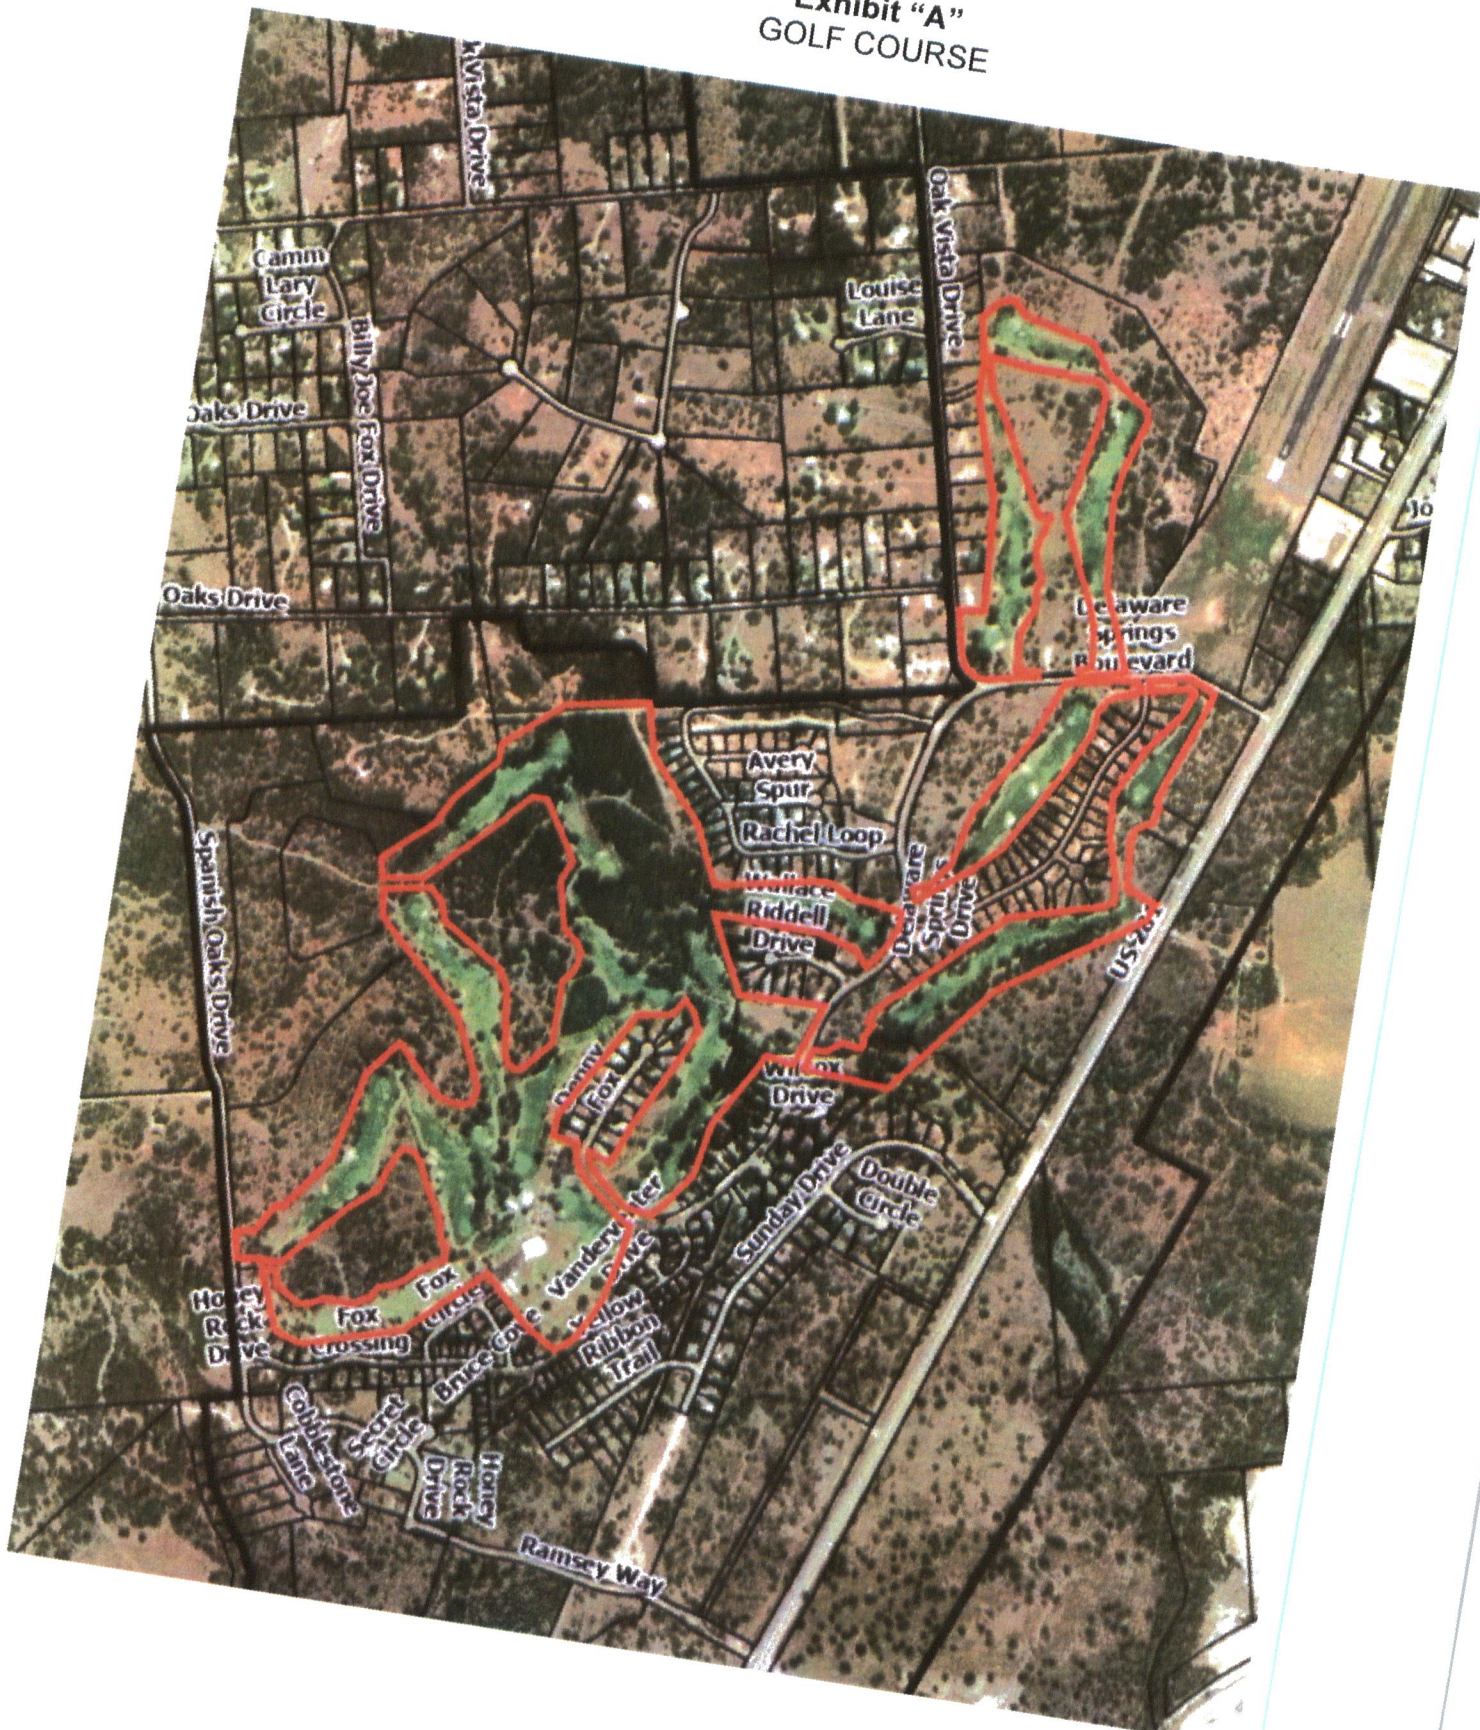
Exhibit "A"
GOLF COURSE

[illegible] Vista Drive
Camm Lary Circle
Billy Joe Fox Drive
Louise Lane
Oak Vista Drive
Oaks Drive
Oaks Drive
Delaware Springs Boulevard
Jo
Avery Spur
Rachel Loop
Wallace Riddell Drive
Delaware Springs Drive
US 281
Spanish Oaks Drive
Denny Fox
Wilcox Drive
Double Circle
Sunday Drive
Vanderwater Drive
Honey Rock Drive
Fox Circle
Fox Crossing
Bruce Cove
Yellow Ribbon Trail
Cobblestone Lane
Secret Circle
Honey Rock Drive
Ramsey Way